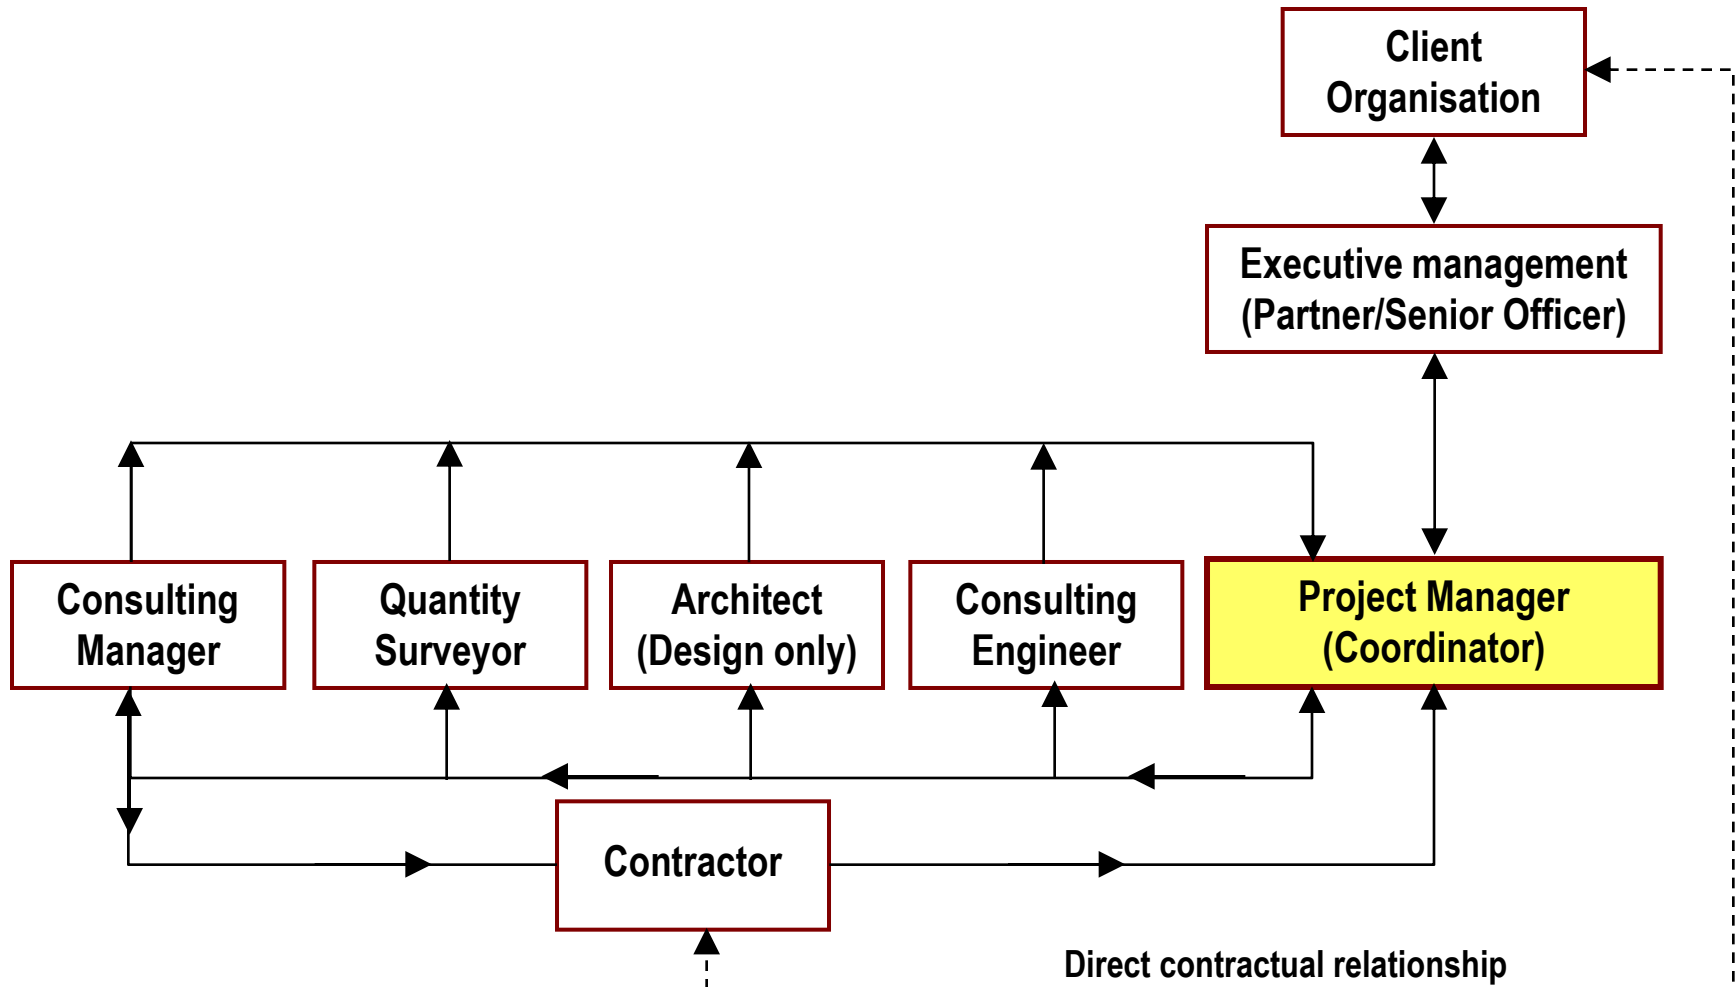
Client Organisation

Executive management (Partner/Senior Officer)

Consulting Manager

Quantity Surveyor

Architect (Design only)

Consulting Engineer

Project Manager (Coordinator)

Contractor

Direct contractual relationship